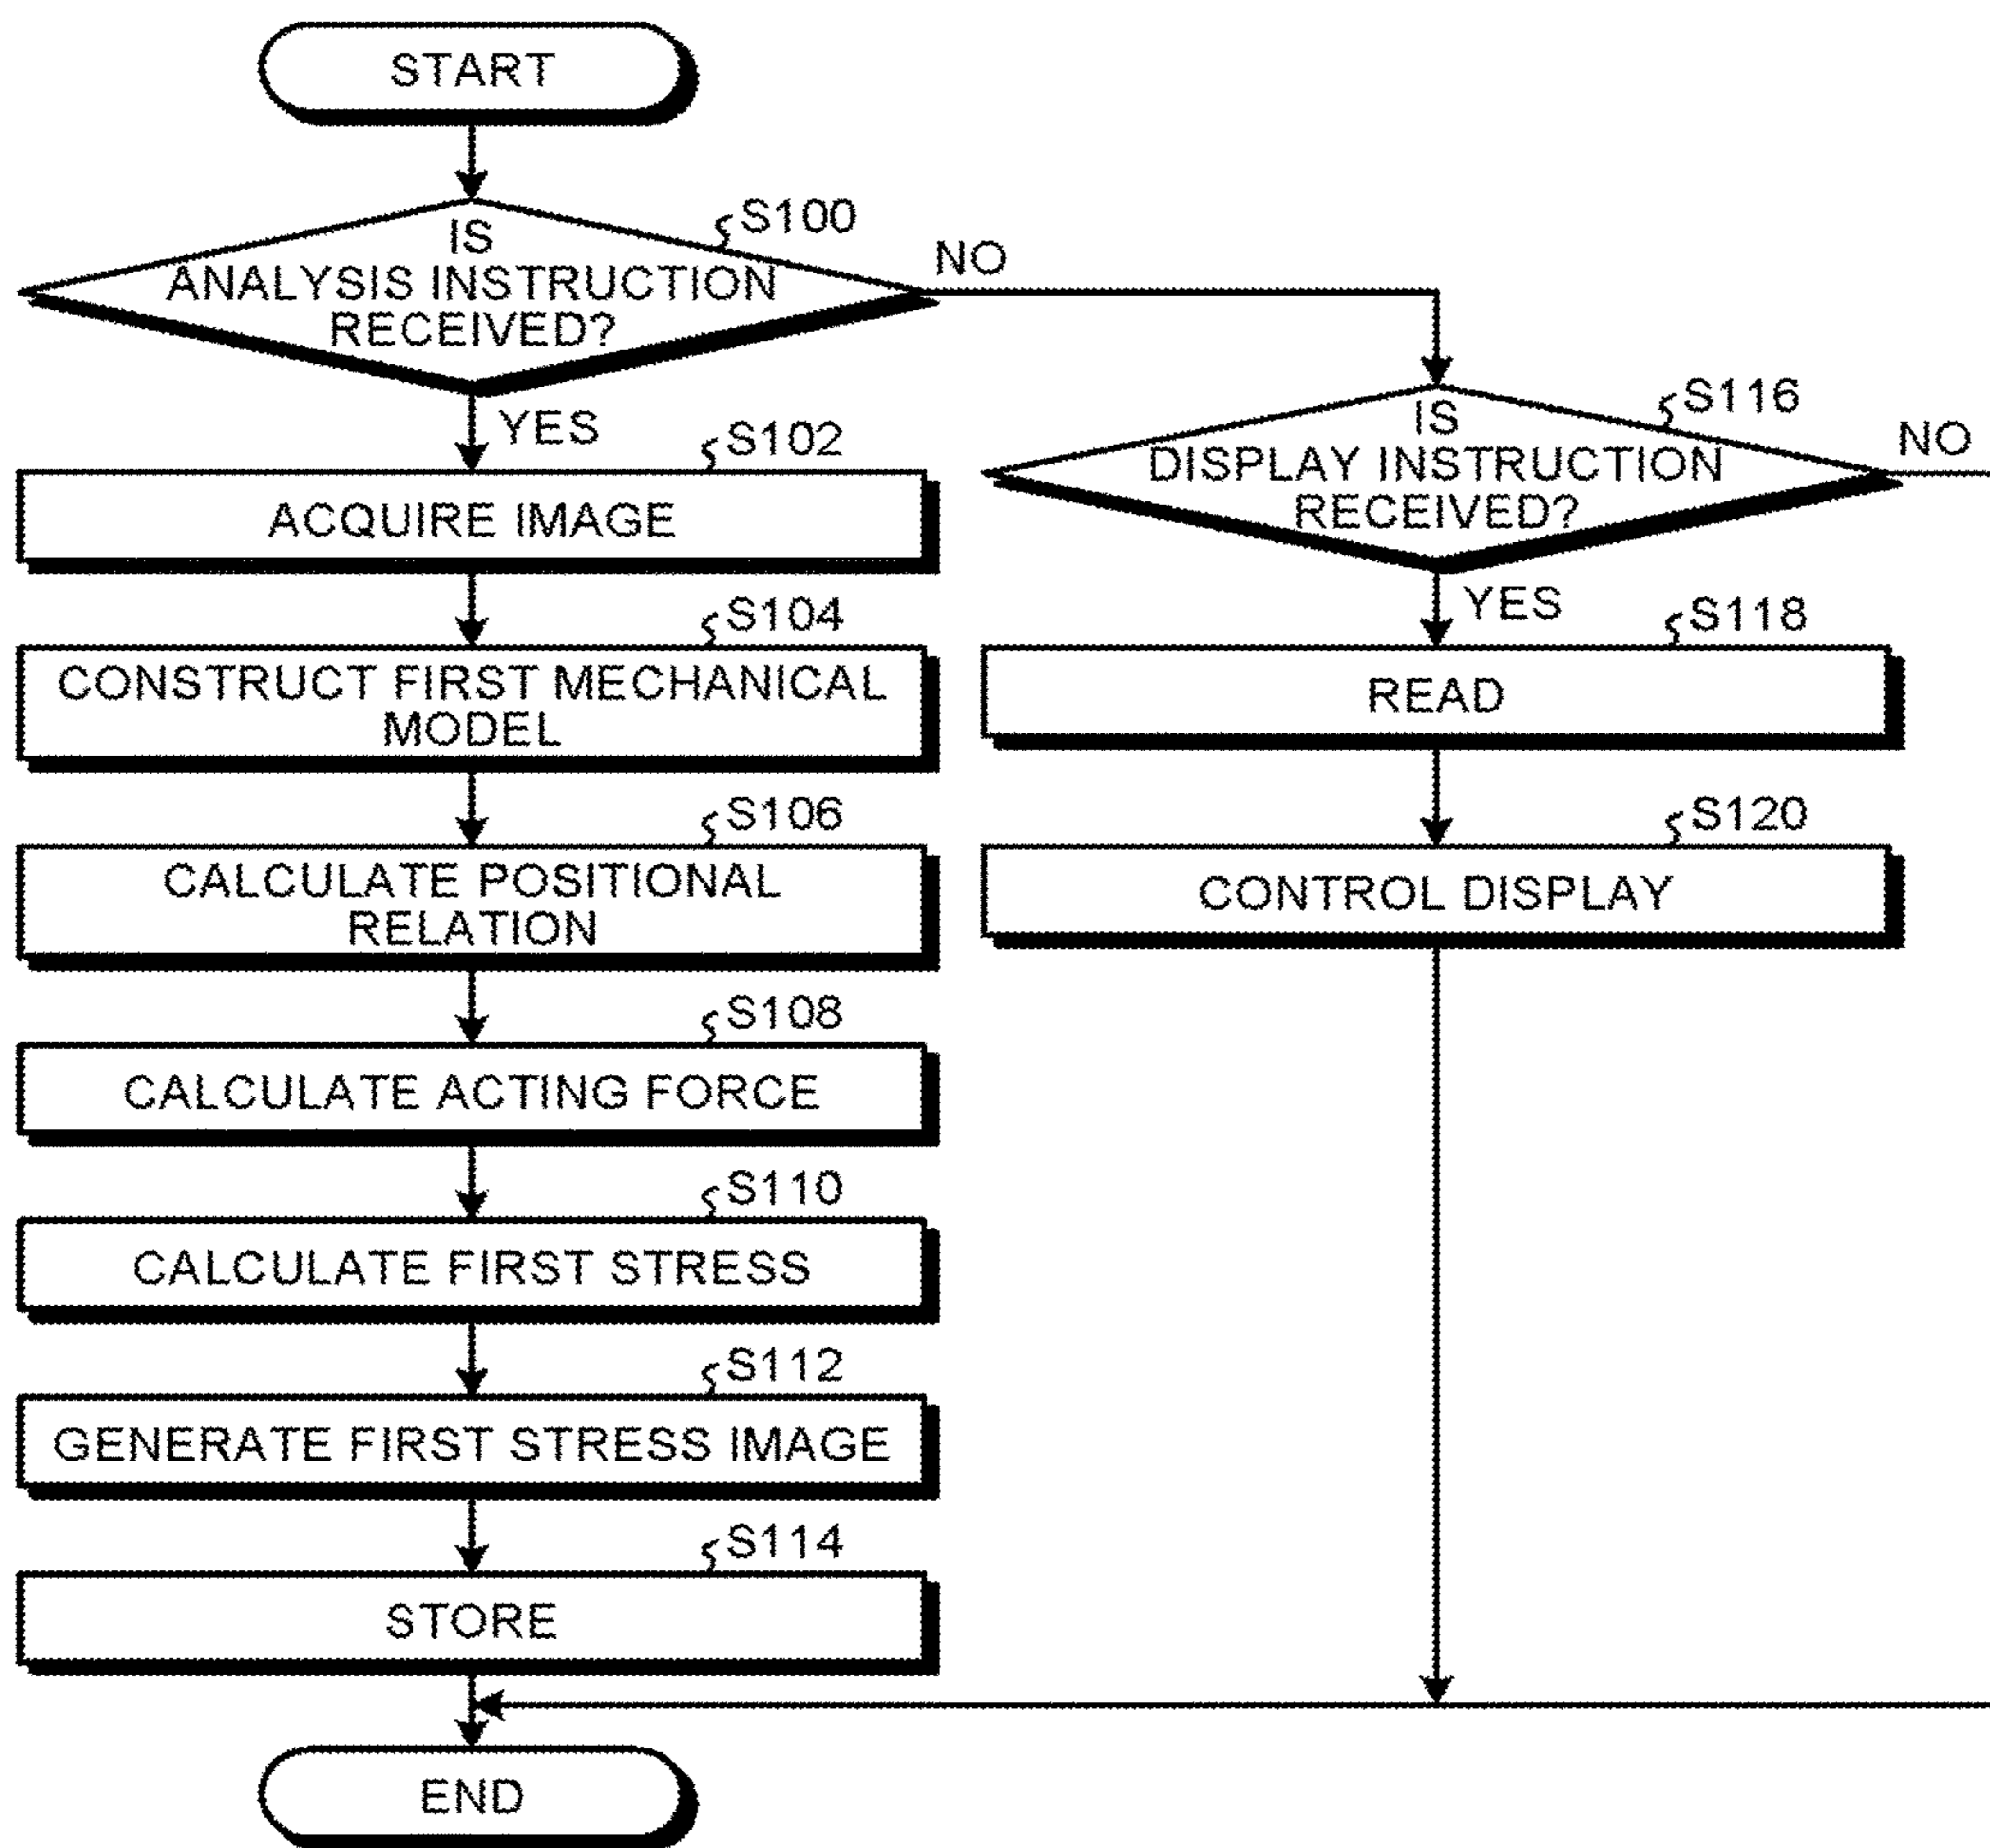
START

S100
IS ANALYSIS INSTRUCTION RECEIVED?

NO

YES

S102
ACQUIRE IMAGE

S104
CONSTRUCT FIRST MECHANICAL MODEL

S106
CALCULATE POSITIONAL RELATION

S108
CALCULATE ACTING FORCE

S110
CALCULATE FIRST STRESS

S112
GENERATE FIRST STRESS IMAGE

S114
STORE

S116
IS DISPLAY INSTRUCTION RECEIVED?

NO

YES

S118
READ

S120
CONTROL DISPLAY

END